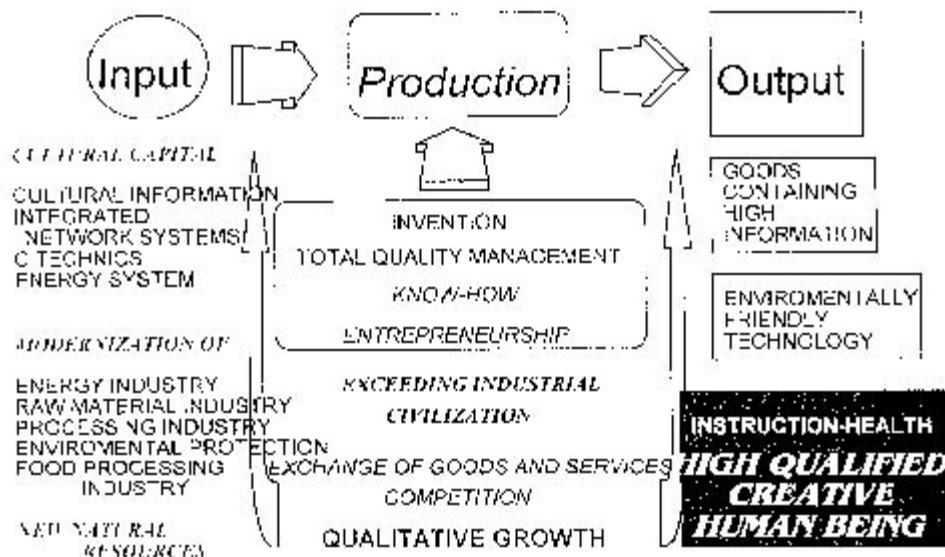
Input

Production

Output

CULTURAL CAPITAL

CULTURAL INFORMATION
INTEGRATED NETWORK SYSTEMS
C TECHNICS
ENERGY SYSTEM

MODERNIZATION OF

ENERGY INDUSTRY
RAW MATERIAL INDUSTRY
PROCESSING INDUSTRY
ENVIROMENTAL PROTECTION
FOOD PROCESSING INDUSTRY

NEW NATURAL RESOURCES

INVENTION
TOTAL QUALITY MANAGEMENT
KNOW-HOW
ENTREPRENEURSHIP

EXCEEDING INDUSTRIAL CIVILIZATION

EXCHANGE OF GOODS AND SERVICES
COMPETITION
QUALITATIVE GROWTH

GOODS CONTAINING HIGH INFORMATION

ENVIROMENTALLY FRIENDLY TECHNOLOGY

INSTRUCTION-HEALTH
HIGH QUALIFIED CREATIVE HUMAN BEING